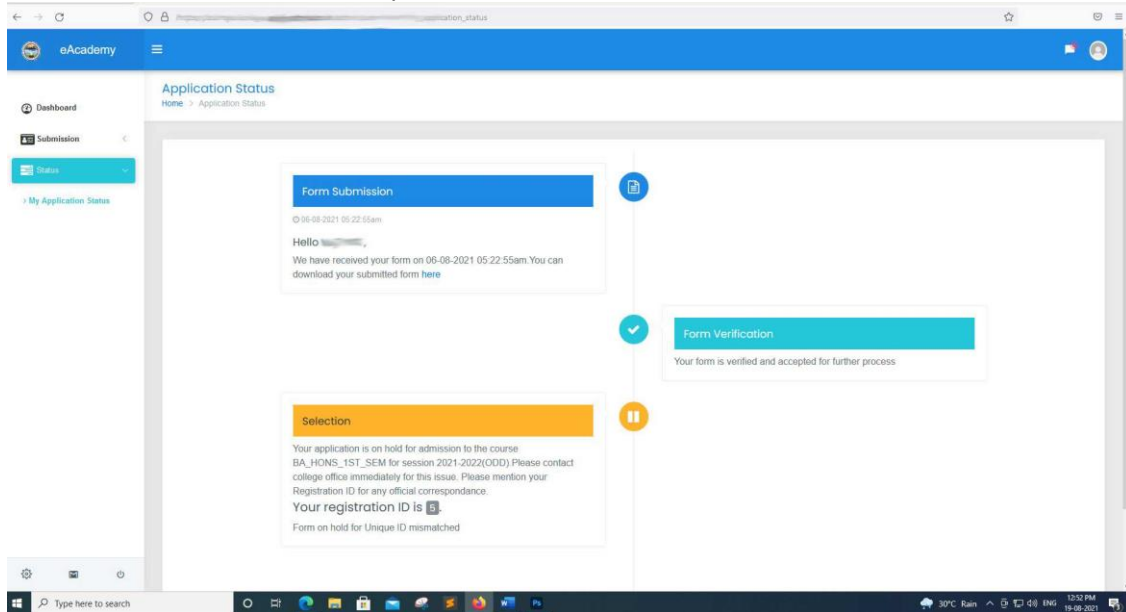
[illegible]ication_status

eAcademy

Dashboard

Submission

Status

> My Application Status

Application Status
Home > Application Status

Form Submission

06-08-2021 05:22:55am

Hello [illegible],

We have received your form on 06-08-2021 05:22:55am You can download your submitted form here

Form Verification

Your form is verified and accepted for further process

Selection

Your application is on hold for admission to the course BA_HONS_1ST_SEM for session 2021-2022(ODD) Please contact college office immediately for this issue. Please mention your Registration ID for any official correspondance.

Your registration ID is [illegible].

Form on hold for Unique ID mismatched

Type here to search

30°C Rain ENG 12:52 PM 19-08-2021